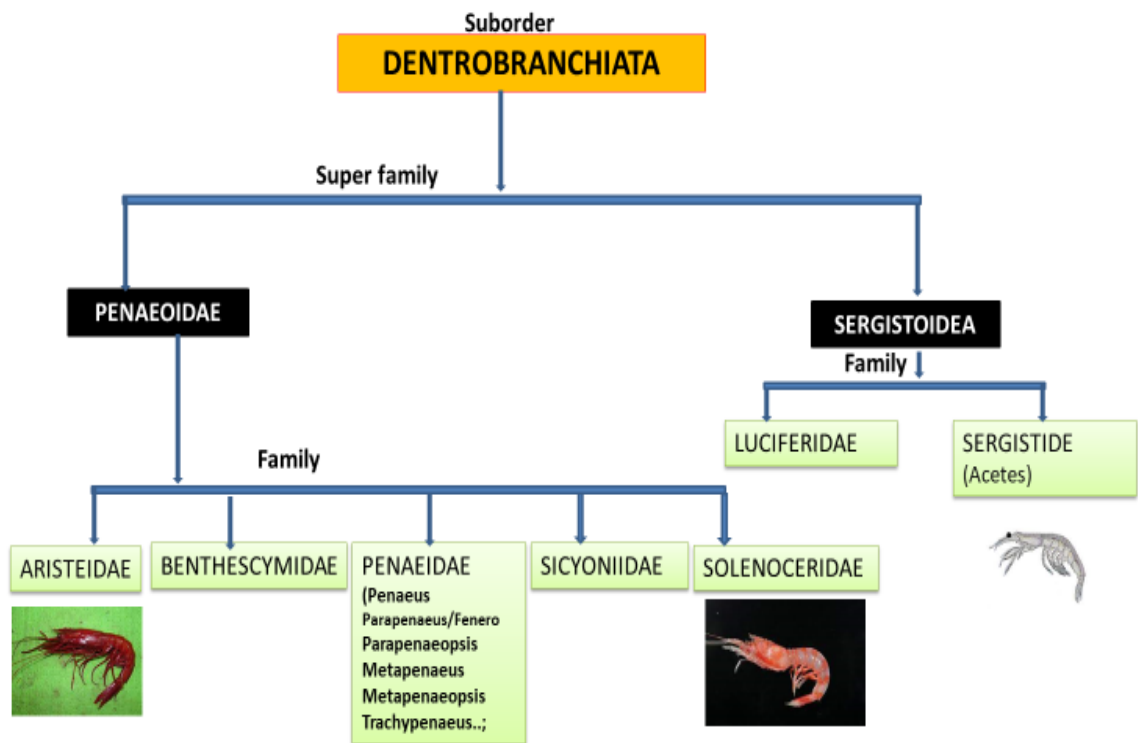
Suborder

DENTROBRANCHIATA

Super family

PENAEOIDAE

SERGISTOIDEA

Family

LUCIFERIDAE

SERGISTIDE (Acetes)

Family

ARISTEIDAE

BENTHESCYMIDAE

PENAEIDAE (Penaeus Parapenaeus/Fenero Parapenaeopsis Metapenaeus Metapenaeopsis Trachypenaeus..;

SICYONIIDAE

SOLENOCERIDAE